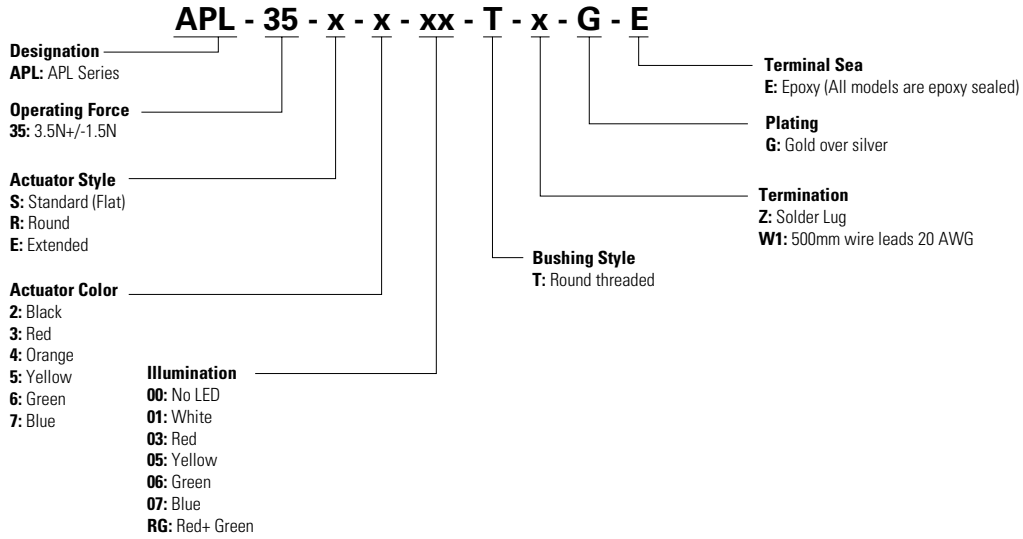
APL - 35 - x - x - xx - T - x - G - E

Designation
APL: APL Series

Operating Force
35: 3.5N+/-1.5N

Actuator Style
S: Standard (Flat)
R: Round
E: Extended

Actuator Color
2: Black
3: Red
4: Orange
5: Yellow
6: Green
7: Blue

Illumination
00: No LED
01: White
03: Red
05: Yellow
06: Green
07: Blue
RG: Red+ Green

Bushing Style
T: Round threaded

Termination
Z: Solder Lug
W1: 500mm wire leads 20 AWG

Plating
G: Gold over silver

Terminal Sea
E: Epoxy (All models are epoxy sealed)